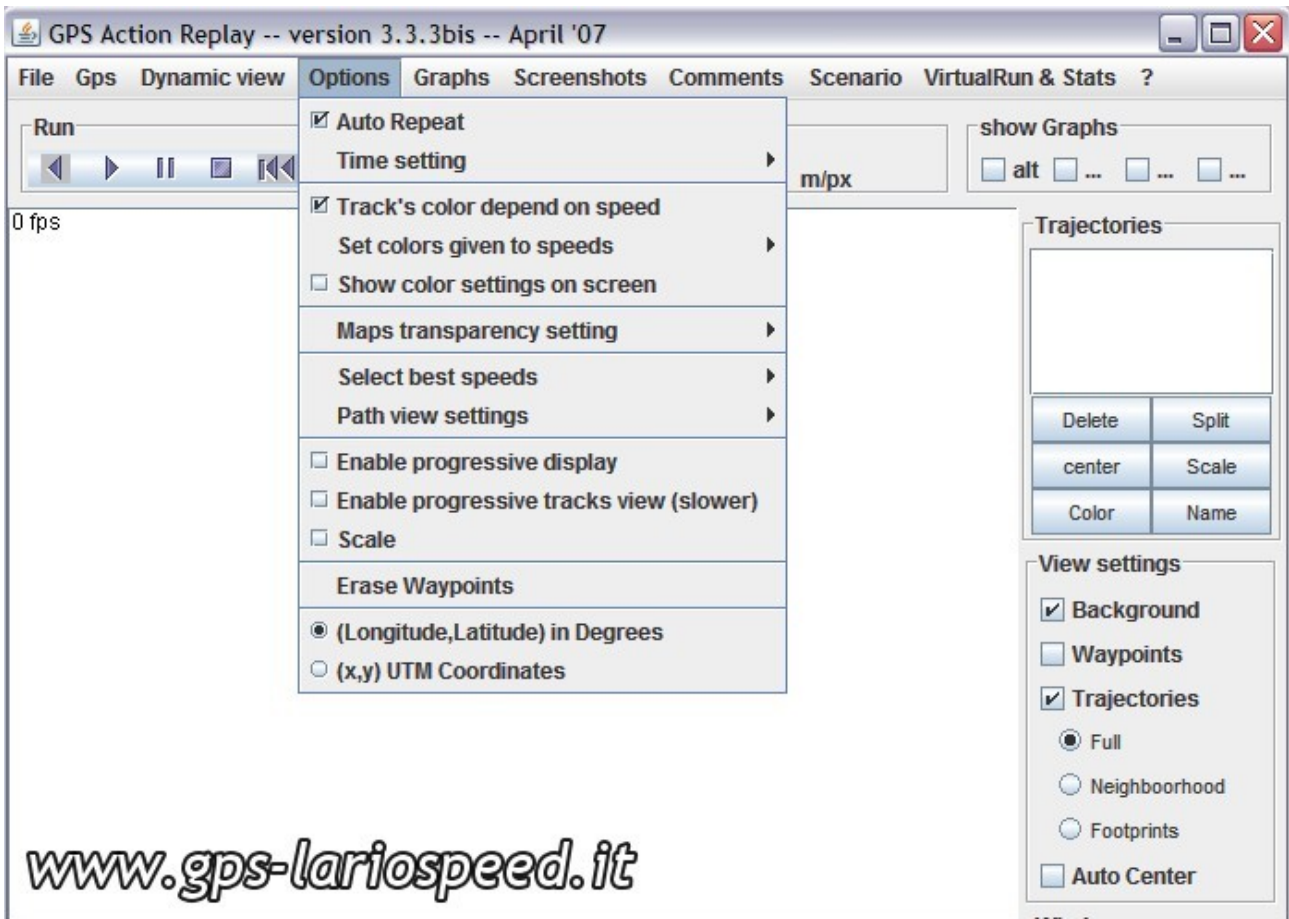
GPS Action Replay -- version 3.3.3bis -- April '07

File Gps Dynamic view Options Graphs Screenshots Comments Scenario VirtualRun & Stats ?

Run

m/px

show Graphs
alt ... ... ...

0 fps

Auto Repeat
Time setting
Track's color depend on speed
Set colors given to speeds
Show color settings on screen
Maps transparency setting
Select best speeds
Path view settings
Enable progressive display
Enable progressive tracks view (slower)
Scale
Erase Waypoints
(Longitude,Latitude) in Degrees
(x,y) UTM Coordinates

Trajectories
Delete Split
center Scale
Color Name

View settings
Background
Waypoints
Trajectories
Full
Neighboorhood
Footprints
Auto Center

www.gps-lariospeed.it